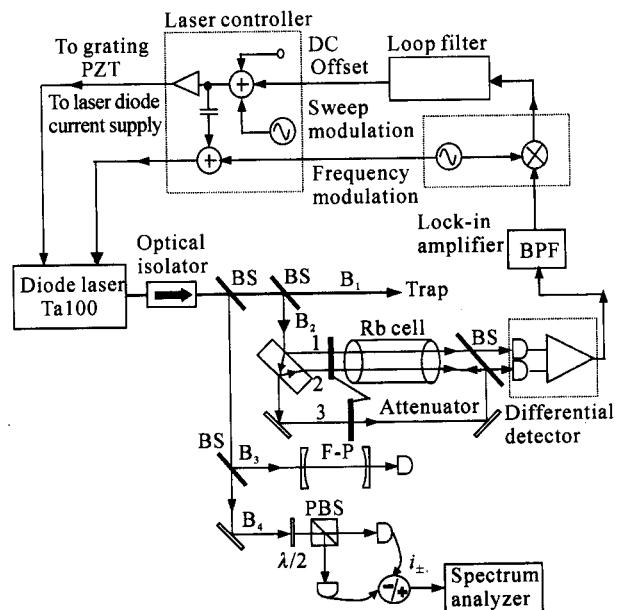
Laser controller

To grating PZT

DC Offset

Loop filter

To laser diode current supply

Sweep modulation

Frequency modulation

Lock-in amplifier

BPF

Optical isolator

Diode laser Ta100

BS

BS

$B_1$

Trap

$B_2$

Rb cell

BS

1

2

3

Attenuator

Differential detector

BS

$B_3$

F-P

$B_4$

PBS

$\lambda/2$

$i_{\pm}$

Spectrum analyzer